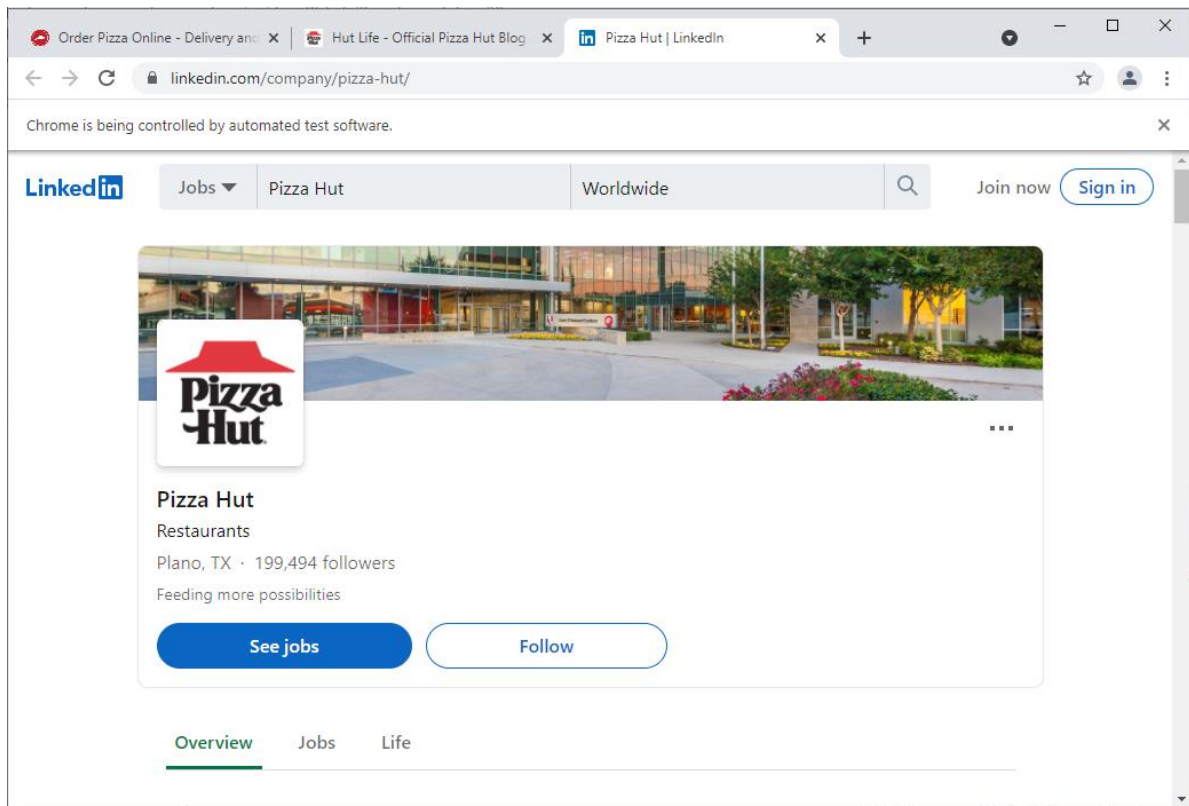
Order Pizza Online - Delivery anc ×
Hut Life - Official Pizza Hut Blog ×
Pizza Hut | LinkedIn ×
+

linkedin.com/company/pizza-hut/

Chrome is being controlled by automated test software. ×

LinkedIn
Jobs
Pizza Hut
Worldwide
Join now
Sign in

Pizza Hut

...

Pizza Hut
Restaurants
Plano, TX · 199,494 followers
Feeding more possibilities

See jobs
Follow

Overview
Jobs
Life